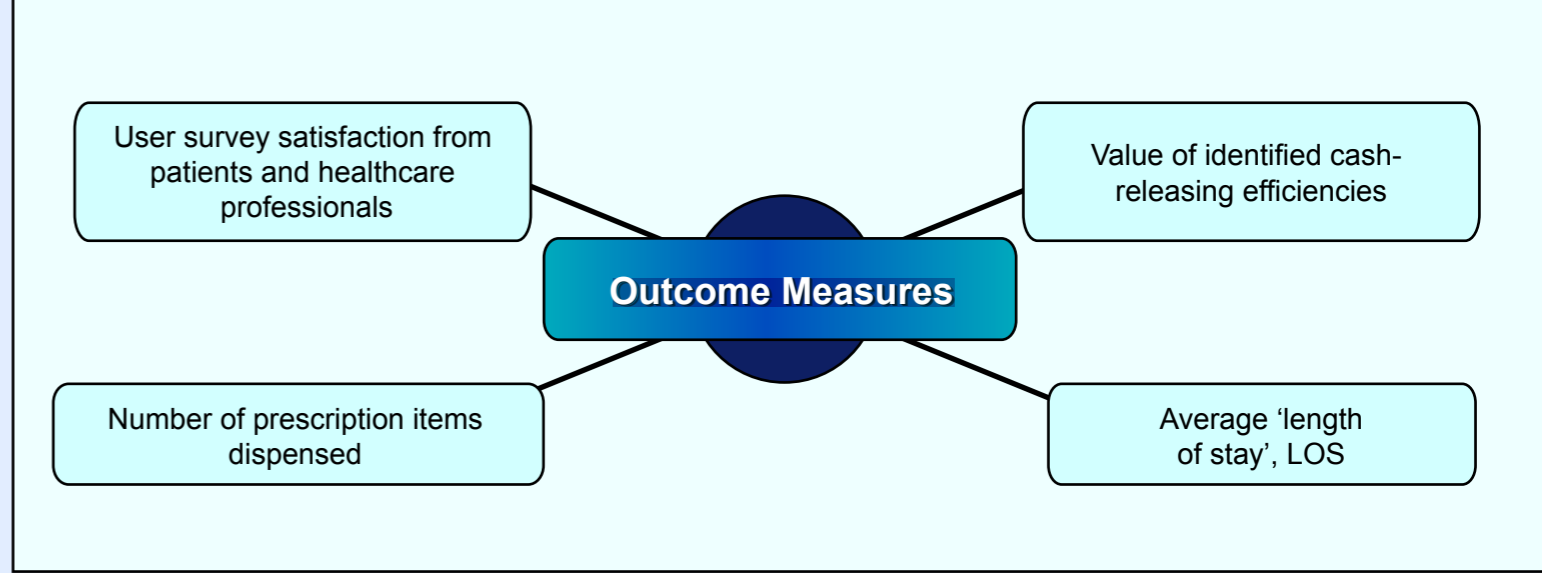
User survey satisfaction from patients and healthcare professionals

Value of identified cash-releasing efficiencies

Outcome Measures

Number of prescription items dispensed

Average ‘length of stay’, LOS